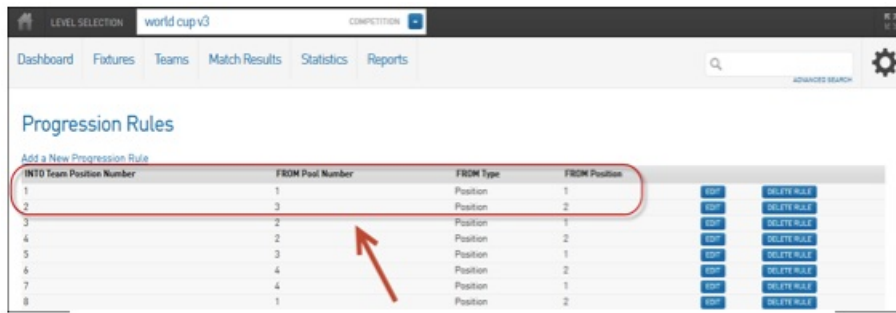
LEVEL SELECTION world cup v3 COMPETITION

Dashboard Fixtures Teams Match Results Statistics Reports

ADVANCED SEARCH

Progression Rules

Add a New Progression Rule

| INTO Team Position Number | FROM Pool Number | FROM Type | FROM Position | | |
|---|---|---|---|---|---|
| 1 | 1 | Position | 1 | EDIT | DELETE RULE |
| 2 | 3 | Position | 2 | EDIT | DELETE RULE |
| 3 | 2 | Position | 1 | EDIT | DELETE RULE |
| 4 | 2 | Position | 2 | EDIT | DELETE RULE |
| 5 | 3 | Position | 1 | EDIT | DELETE RULE |
| 6 | 4 | Position | 2 | EDIT | DELETE RULE |
| 7 | 4 | Position | 1 | EDIT | DELETE RULE |
| 8 | 1 | Position | 2 | EDIT | DELETE RULE |